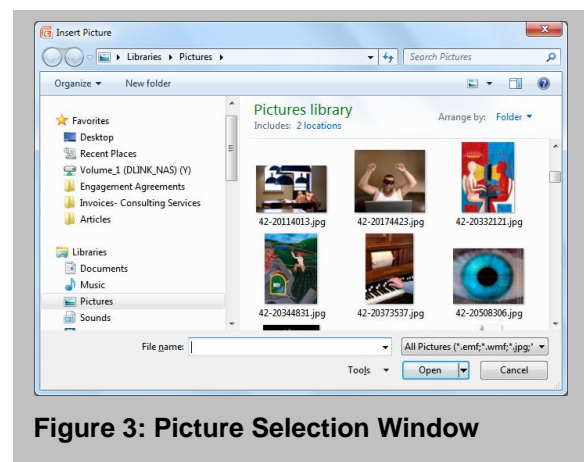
Insert Picture

Libraries ▸ Pictures ▸

Search Pictures

Organize ▾ New folder

Favorites
Desktop
Recent Places
Volume_1 (DLINK_NAS) (Y)
Engagement Agreements
Invoices- Consulting Services
Articles

Libraries
Documents
Music
Pictures
Sounds

Pictures library
Includes: 2 locations

Arrange by: Folder ▾

42-20114013.jpg
42-20174423.jpg
42-20332121.jpg
42-20344831.jpg
42-20373537.jpg
42-20508306.jpg

File name:

All Pictures (*.emf;*.wmf;*.jpg;*

Tools ▾

Open

Cancel

Figure 3: Picture Selection Window